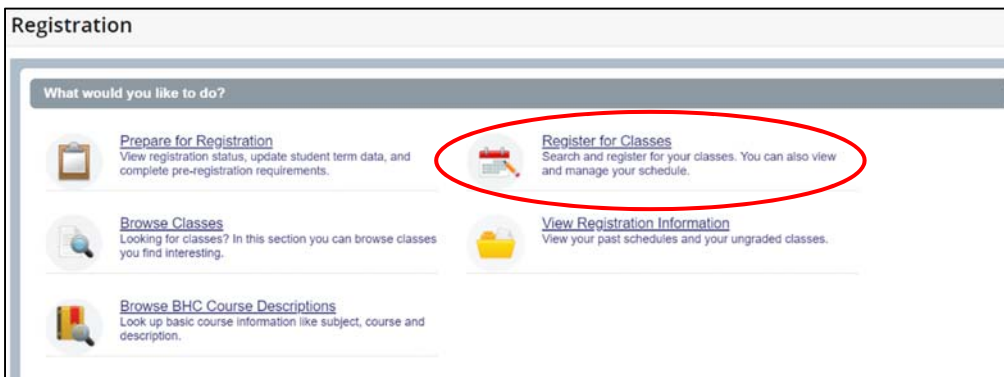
Registration

What would you like to do?

Prepare for Registration
View registration status, update student term data, and complete pre-registration requirements.

Register for Classes
Search and register for your classes. You can also view and manage your schedule.

Browse Classes
Looking for classes? In this section you can browse classes you find interesting.

View Registration Information
View your past schedules and your ungraded classes.

Browse BHC Course Descriptions
Look up basic course information like subject, course and description.